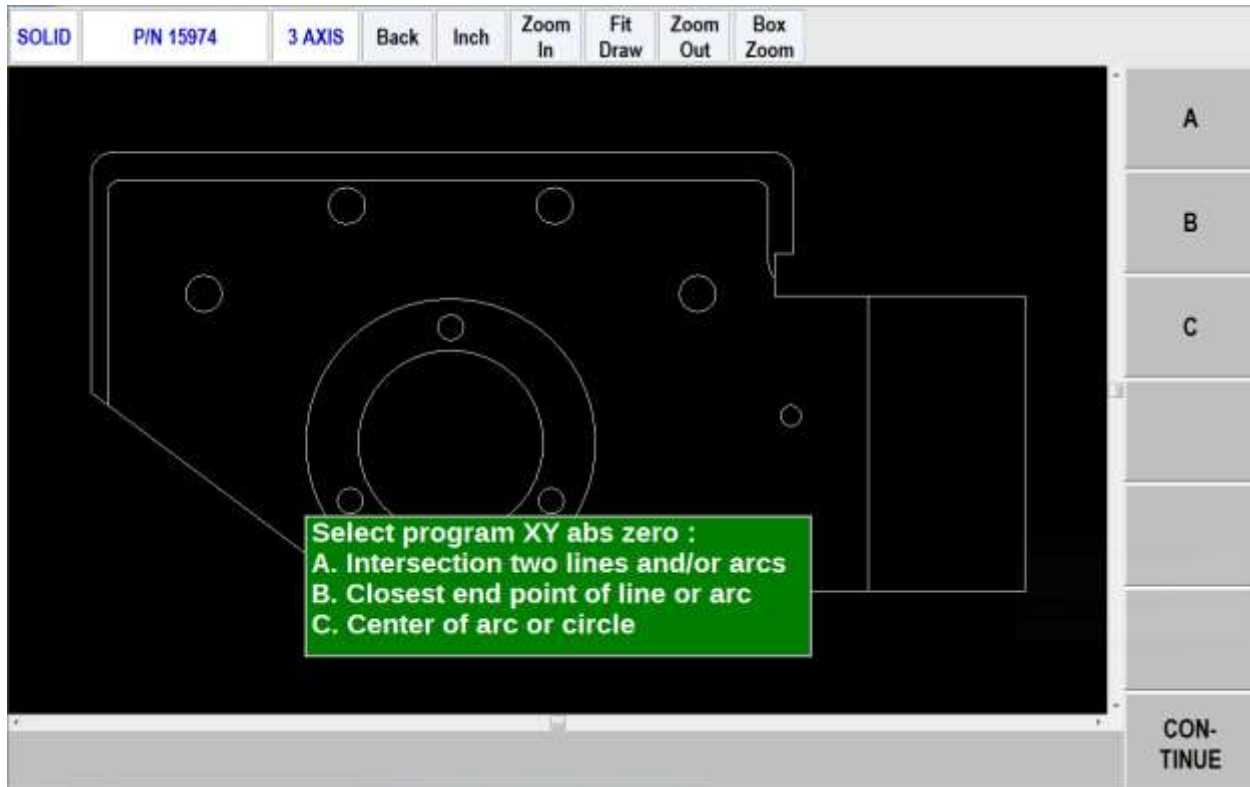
SOLID P/N 15974 3 AXIS Back Inch Zoom In Fit Draw Zoom Out Box Zoom

Select program XY abs zero :
A. Intersection two lines and/or arcs
B. Closest end point of line or arc
C. Center of arc or circle

A

B

C

CON-TINUE